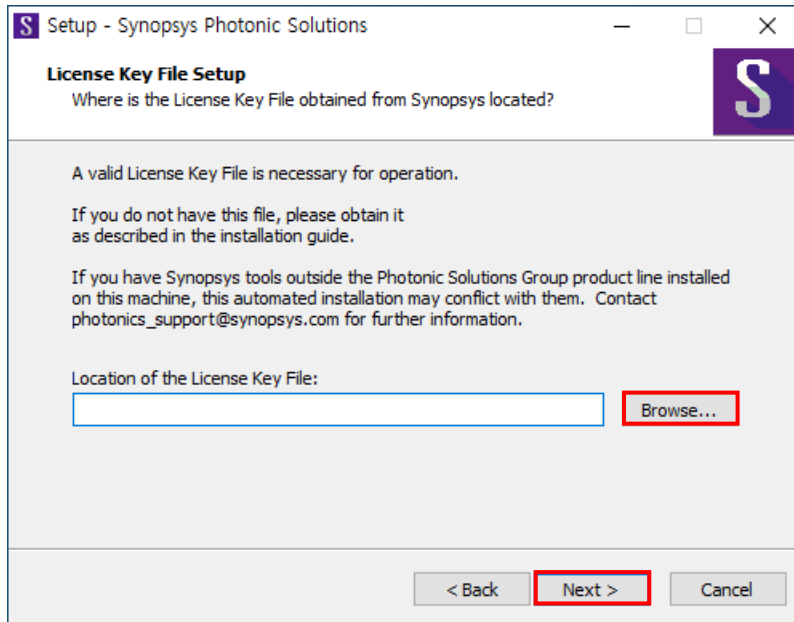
S Setup - Synopsys Photonic Solutions

License Key File Setup
Where is the License Key File obtained from Synopsys located?

S

A valid License Key File is necessary for operation.

If you do not have this file, please obtain it as described in the installation guide.

If you have Synopsys tools outside the Photonic Solutions Group product line installed on this machine, this automated installation may conflict with them. Contact photonics_support@synopsys.com for further information.

Location of the License Key File:

Browse...

< Back

Next >

Cancel